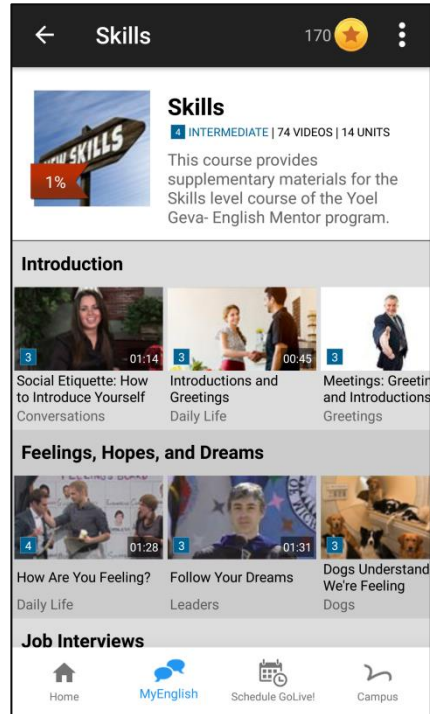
Skills 170

SKILLS
1%

Skills
4 INTERMEDIATE | 74 VIDEOS | 14 UNITS
This course provides supplementary materials for the Skills level course of the Yoel Geva- English Mentor program.

Introduction

3 01:14
Social Etiquette: How to Introduce Yourself
Conversations

3 00:45
Introductions and Greetings
Daily Life

3
Meetings: Greetin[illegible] and Introductions
Greetings

Feelings, Hopes, and Dreams

4 01:28
How Are You Feeling?
Daily Life

3 01:31
Follow Your Dreams
Leaders

3
Dogs Understand We're Feeling
Dogs

Job Interviews

Home
MyEnglish
Schedule GoLive!
Campus